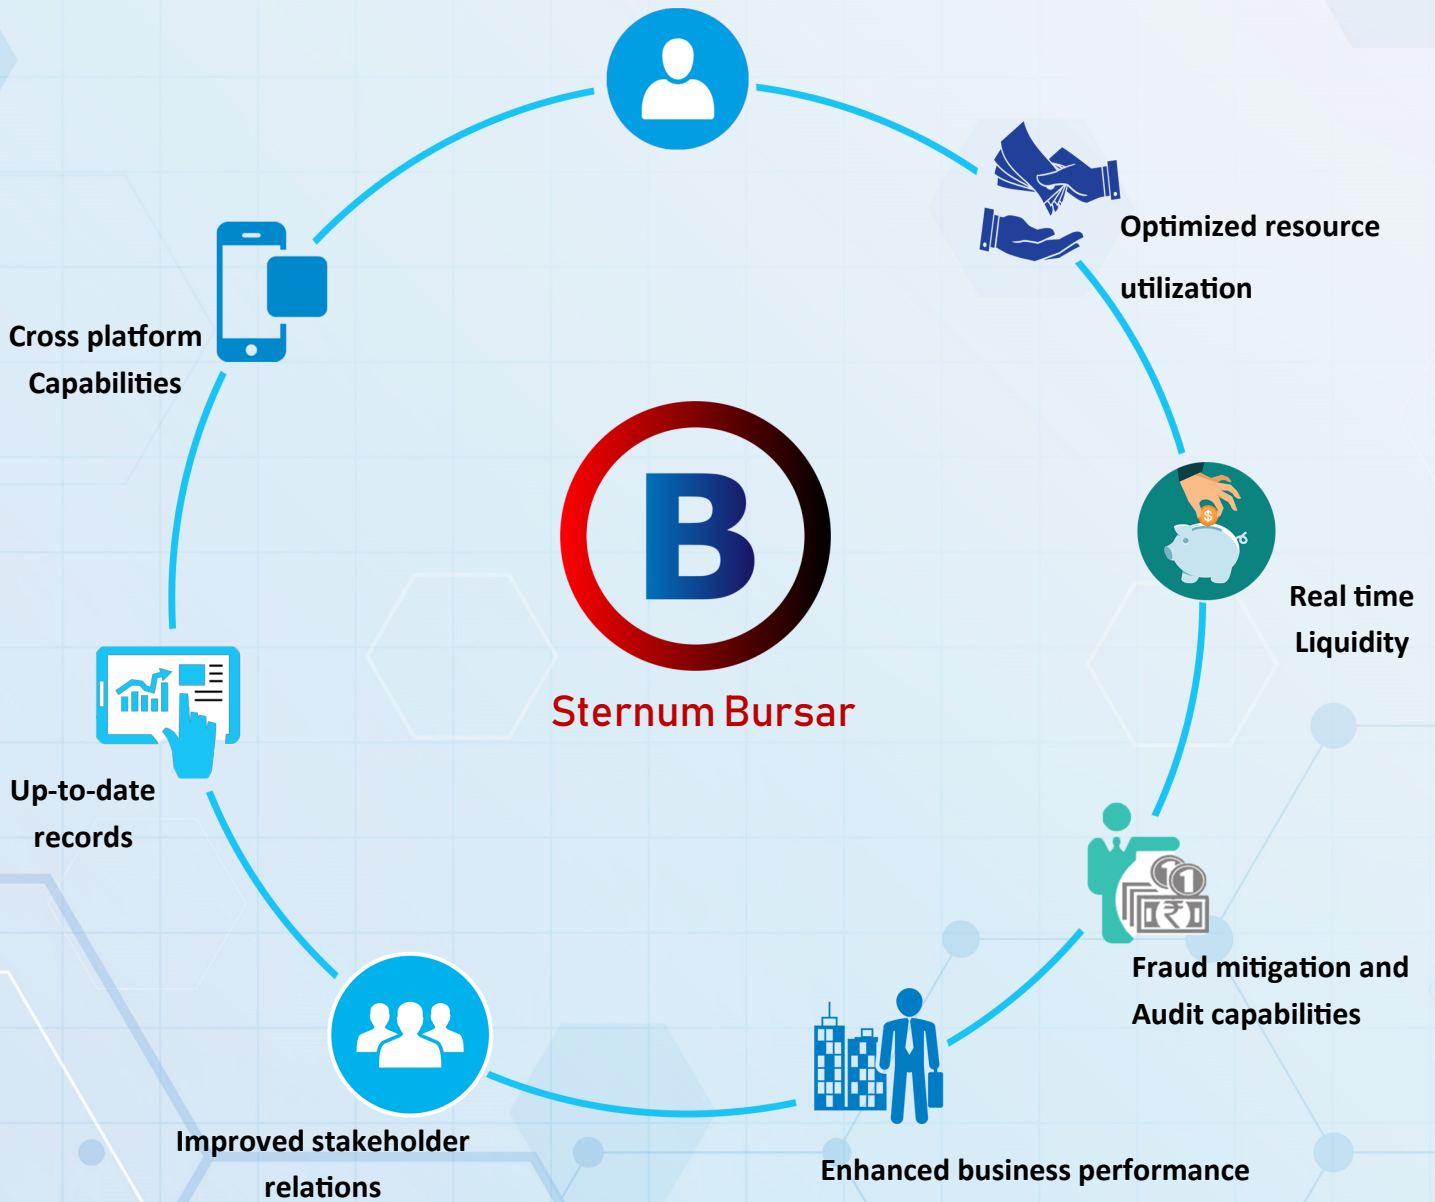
Optimized resource utilization

Cross platform Capabilities

B

Sternum Bursar

Real time Liquidity

Up-to-date records

Fraud mitigation and Audit capabilities

Improved stakeholder relations

Enhanced business performance